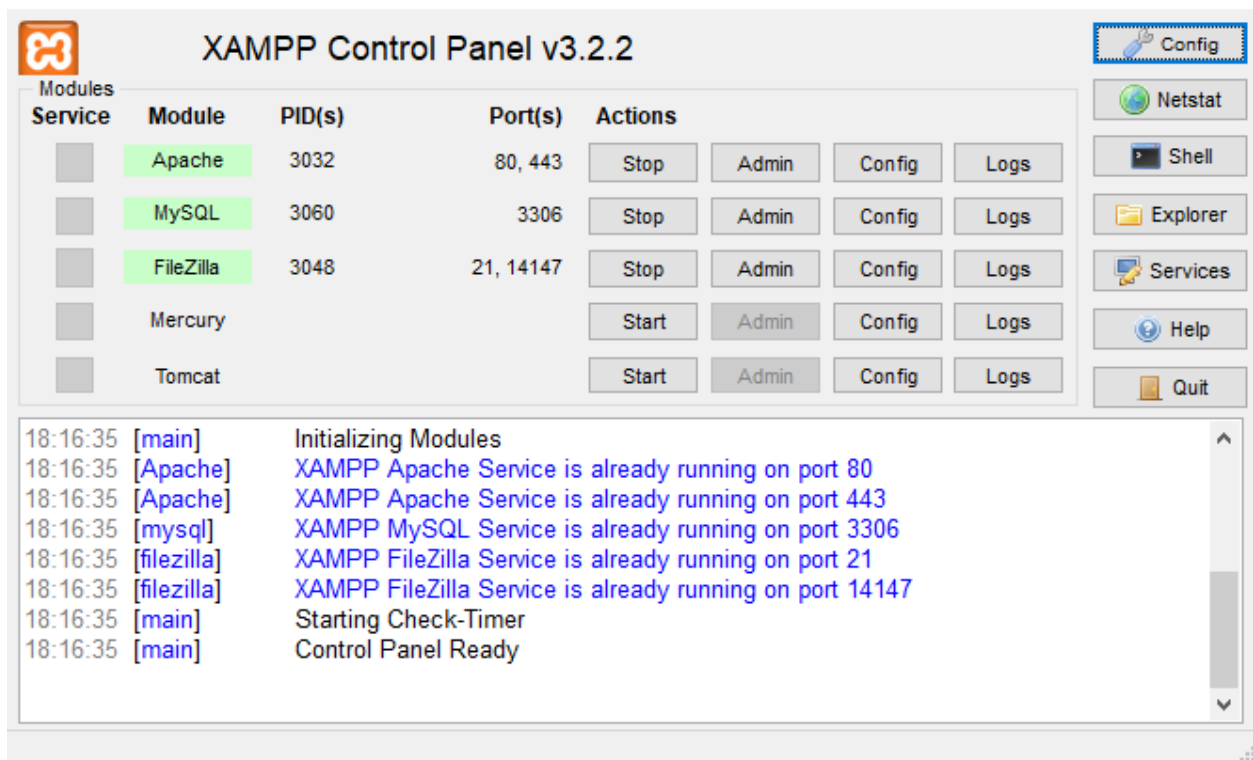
XAMPP Control Panel v3.2.2

Config
Netstat
Shell
Explorer
Services
Help
Quit

Modules

| Service | Module | PID(s) | Port(s) | Actions | | | |
|---|---|---|---|---|---|---|---|
| | Apache | 3032 | 80, 443 | Stop | Admin | Config | Logs |
| | MySQL | 3060 | 3306 | Stop | Admin | Config | Logs |
| | FileZilla | 3048 | 21, 14147 | Stop | Admin | Config | Logs |
| | Mercury | | | Start | Admin | Config | Logs |
| | Tomcat | | | Start | Admin | Config | Logs |

18:16:35 [main] Initializing Modules
18:16:35 [Apache] XAMPP Apache Service is already running on port 80
18:16:35 [Apache] XAMPP Apache Service is already running on port 443
18:16:35 [mysql] XAMPP MySQL Service is already running on port 3306
18:16:35 [filezilla] XAMPP FileZilla Service is already running on port 21
18:16:35 [filezilla] XAMPP FileZilla Service is already running on port 14147
18:16:35 [main] Starting Check-Timer
18:16:35 [main] Control Panel Ready